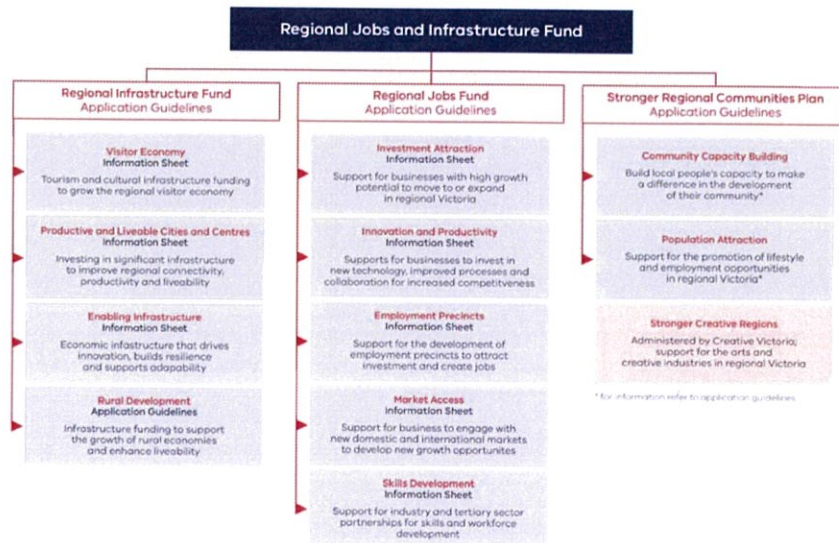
Regional Jobs and Infrastructure Fund

Regional Infrastructure Fund
Application Guidelines

Visitor Economy
Information Sheet
Tourism and cultural infrastructure funding to grow the regional visitor economy

Productive and Liveable Cities and Centres
Information Sheet
Investing in significant infrastructure to improve regional connectivity, productivity and liveability

Enabling Infrastructure
Information Sheet
Economic infrastructure that drives innovation, builds resilience and supports adapability

Rural Development
Application Guidelines
Infrastructure funding to support the growth of rural economies and enhance liveability

Regional Jobs Fund
Application Guidelines

Investment Attraction
Information Sheet
Support for businesses with high growth potential to move to or expand in regional Victoria

Innovation and Productivity
Information Sheet
Supports for businesses to invest in new technology, improved processes and collaboration for increased competitveness

Employment Precincts
Information Sheet
Support for the development of employment precincts to attract investment and create jobs

Market Access
Information Sheet
Support for business to engage with new domestic and international markets to develop new growth opportunites

Skills Development
Information Sheet
Support for industry and tertiary sector partnerships for skills and workforce development

Stronger Regional Communities Plan
Application Guidelines

Community Capacity Building
Build local people's capacity to make a difference in the development of their community*

Population Attraction
Support for the promotion of lifestyle and employment opportunities in regional Victoria*

Stronger Creative Regions
Administered by Creative Victoria; support for the arts and creative industries in regional Victoria

* For information refer to application guidelines